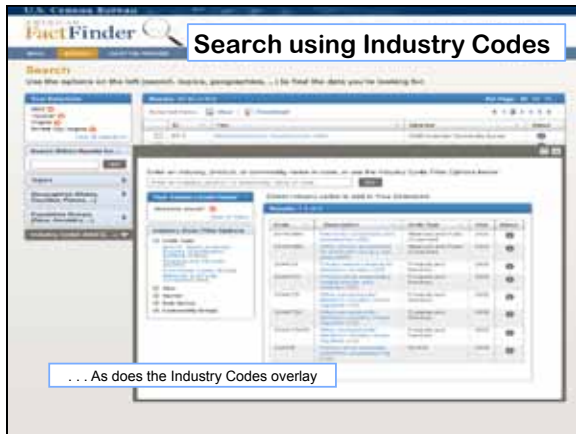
U.S. Census Bureau

American FactFinder

Search using Industry Codes

Search

Use the options on the left (search, topics, geographies, ...) to find the data you're looking for.

Your Selections

Search Within Results for...

Topics

Geographies

Population Groups

Industry Codes

Enter an industry, product, or commodity name or code, or use the Industry Code Filter Options below:

Select industry codes to add to Your Selections

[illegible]

. . . As does the Industry Codes overlay